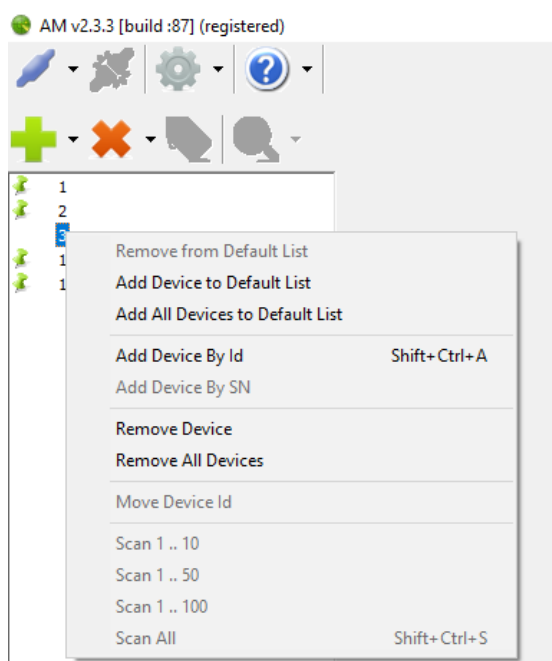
AM v2.3.3 [build :87] (registered)

1
2
3
1
1

Remove from Default List
Add Device to Default List
Add All Devices to Default List
Add Device By Id Shift+Ctrl+A
Add Device By SN
Remove Device
Remove All Devices
Move Device Id
Scan 1 .. 10
Scan 1 .. 50
Scan 1 .. 100
Scan All Shift+Ctrl+S